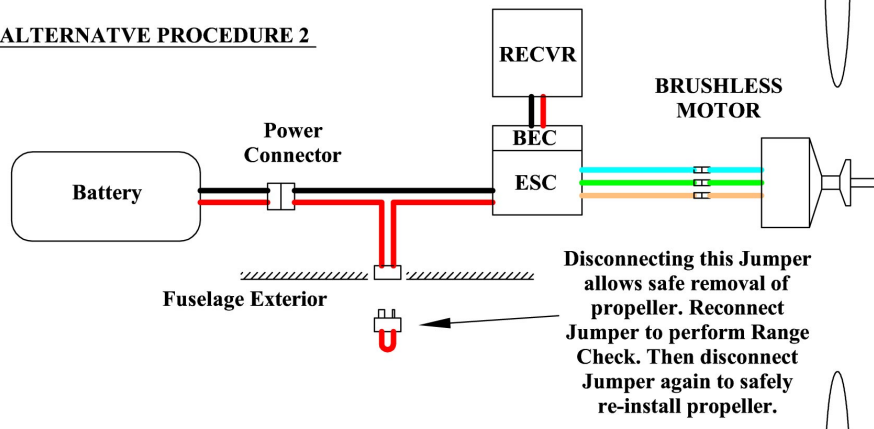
ALTERNATVE PROCEDURE 2

RECVR

BRUSHLESS MOTOR

Power Connector

BEC

ESC

Battery

Fuselage Exterior

Disconnecting this Jumper allows safe removal of propeller. Reconnect Jumper to perform Range Check. Then disconnect Jumper again to safely re-install propeller.